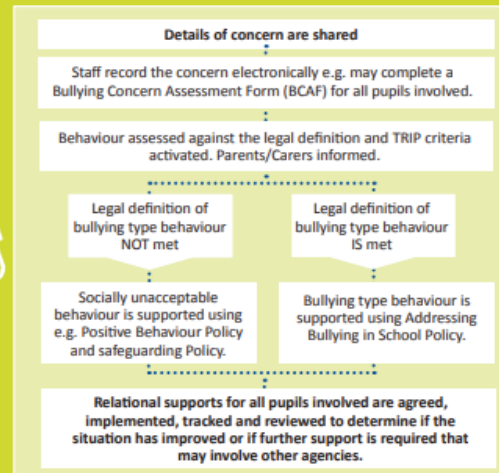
Details of concern are shared

Staff record the concern electronically e.g. may complete a Bullying Concern Assessment Form (BCAF) for all pupils involved.

Behaviour assessed against the legal definition and TRIP criteria activated. Parents/Carers informed.

Legal definition of bullying type behaviour NOT met

Legal definition of bullying type behaviour IS met

Socially unacceptable behaviour is supported using e.g. Positive Behaviour Policy and safeguarding Policy.

Bullying type behaviour is supported using Addressing Bullying in School Policy.

Relational supports for all pupils involved are agreed, implemented, tracked and reviewed to determine if the situation has improved or if further support is required that may involve other agencies.